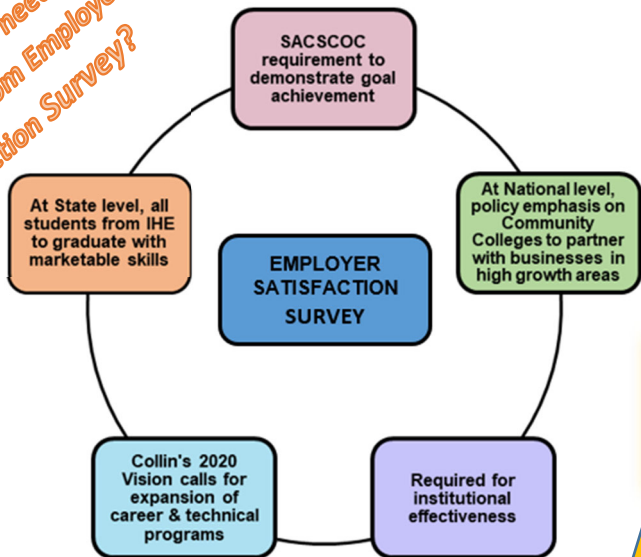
nee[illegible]
m Employ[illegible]
tion Survey?

SACSCOC requirement to demonstrate goal achievement

At National level, policy emphasis on Community Colleges to partner with businesses in high growth areas

Required for institutional effectiveness

Collin's 2020 Vision calls for expansion of career & technical programs

At State level, all students from IHE to graduate with marketable skills

EMPLOYER SATISFACTION SURVEY